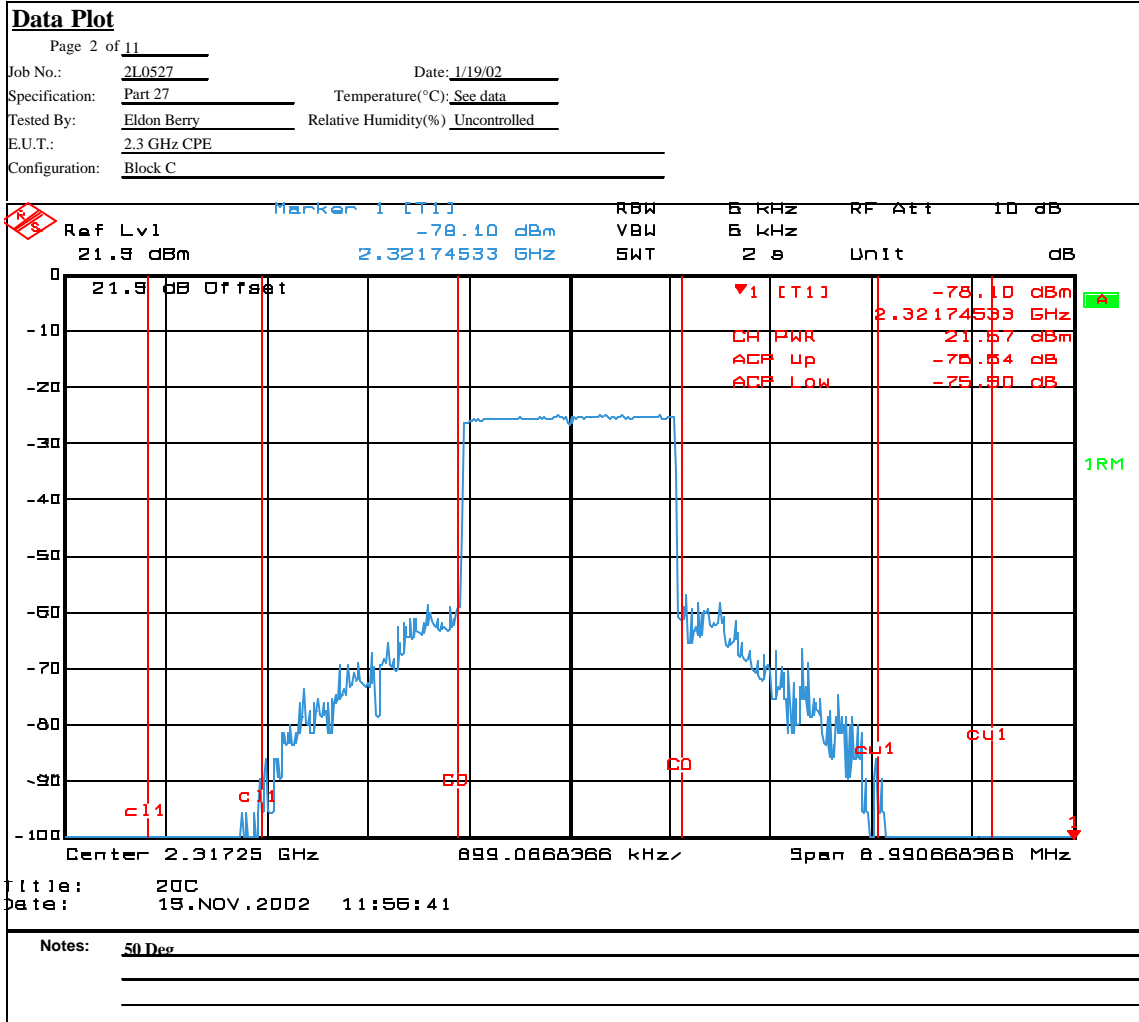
Data Plot

Page 2 of 11

Job No.: 2L0527
Date: 1/19/02
Specification: Part 27
Temperature(°C): See data
Tested By: Eldon Berry
Relative Humidity(%) Uncontrolled
E.U.T.: 2.3 GHz CPE
Configuration: Block C

Marker 1 [T1]
RBW 6 kHz
RF Att 10 dB
Ref Lvl
-78.10 dBm
VBW 6 kHz
21.9 dBm
2.32174533 GHz
SWT 2 s
Unit dB

21.9 dB Offset
▼1 [T1] -78.10 dBm
2.32174533 GHz
CH PWR 21.67 dBm
ACP Up -76.64 dB
ACP Low -75.90 dB

A
1RM

0
-10
-20
-30
-40
-50
-60
-70
-80
-90
-100

cl1
cl1
C0
C0
cu1
cu1
1

Center 2.31725 GHz
899.0668366 kHz/
Span 8.990668366 MHz

Title: 20C
Date: 15.NOV.2002 11:56:41

Notes: 50 Deg